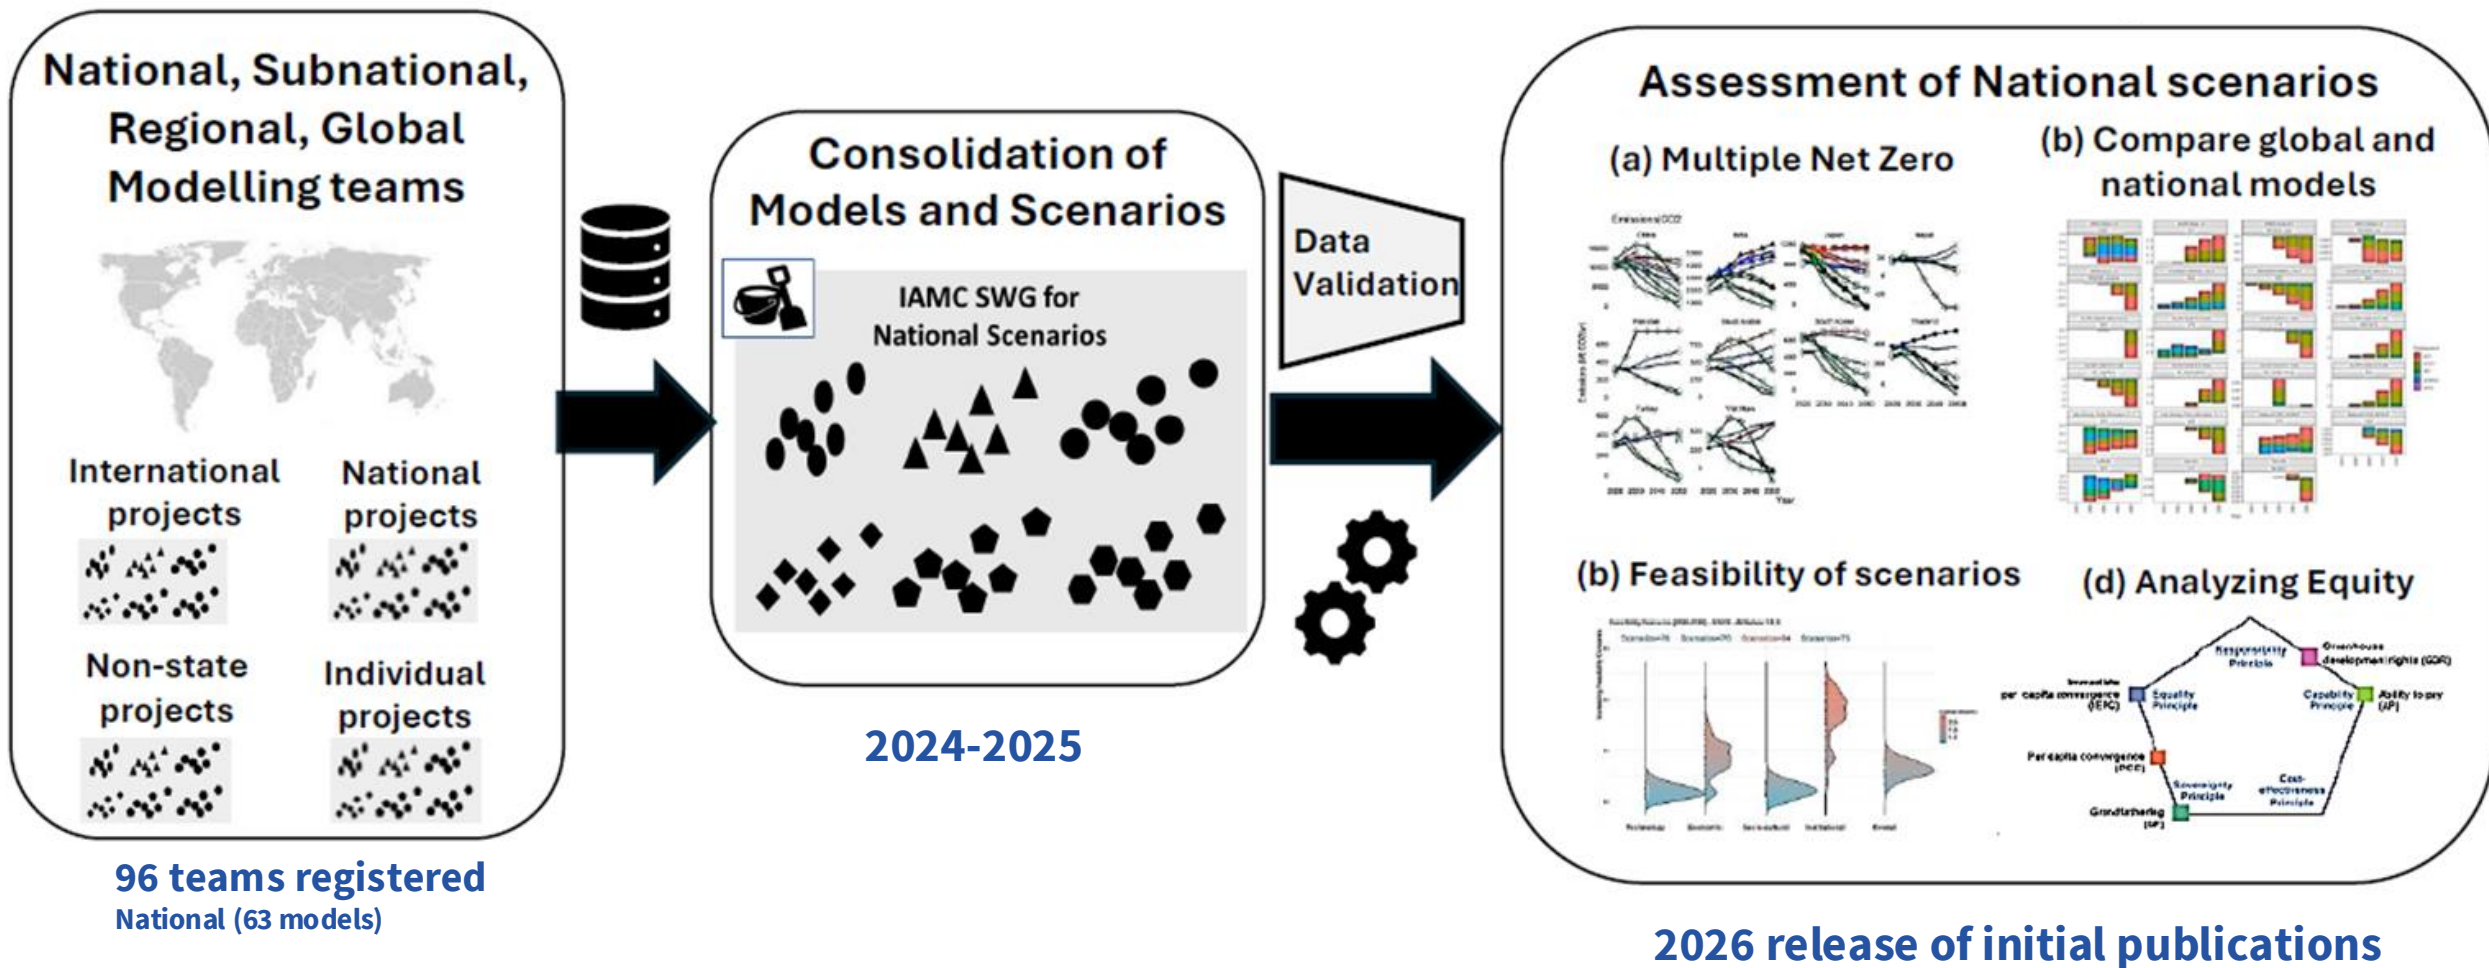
National, Subnational, Regional, Global Modelling teams

International projects

National projects

Non-state projects

Individual projects

96 teams registered
National (63 models)

Consolidation of Models and Scenarios

IAMC SWG for National Scenarios

2024-2025

Data Validation

Assessment of National scenarios

(a) Multiple Net Zero

(b) Compare global and national models

(b) Feasibility of scenarios

(d) Analyzing Equity

Responsibility Principle

Greenhouse development rights (GDR)

Equality Principle

Capability Principle

Ability to pay (AP)

Per capita convergence (PCC)

Sovereignty Principle

Cost-effectiveness Principle

Grandfathering (GF)

2026 release of initial publications